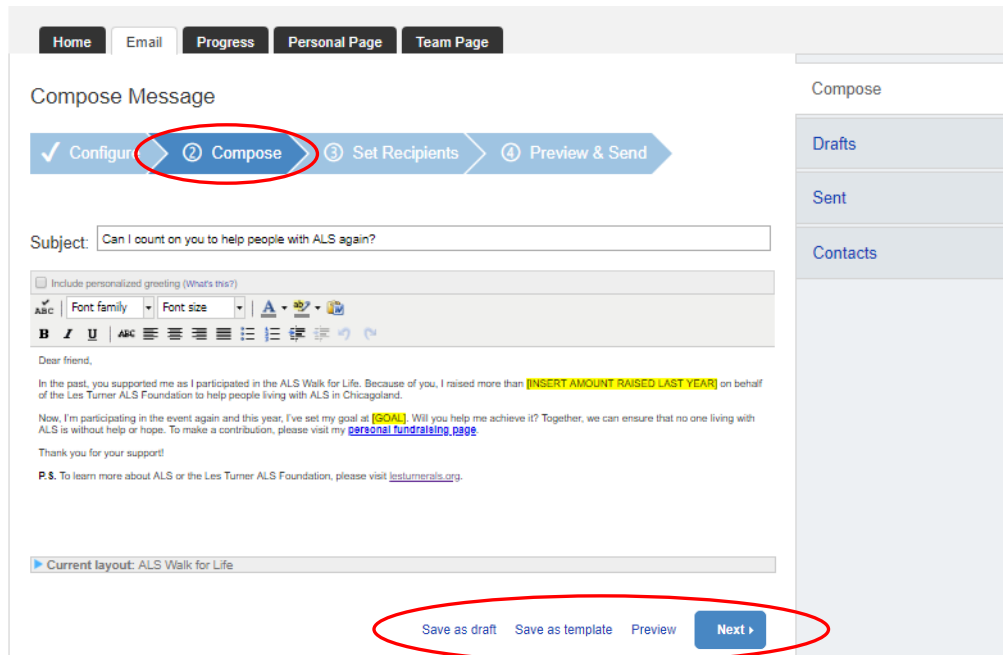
Home Email Progress Personal Page Team Page

Compose Message

✓ Configur ② Compose ③ Set Recipients ④ Preview & Send

Compose

Drafts

Sent

Contacts

Subject: Can I count on you to help people with ALS again?

Include personalized greeting (What's this?)

Font family Font size

B I U

Dear friend,

In the past, you supported me as I participated in the ALS Walk for Life. Because of you, I raised more than [INSERT AMOUNT RAISED LAST YEAR] on behalf of the Les Turner ALS Foundation to help people living with ALS in Chicagoland.

Now, I'm participating in the event again and this year, I've set my goal at [GOAL]. Will you help me achieve it? Together, we can ensure that no one living with ALS is without help or hope. To make a contribution, please visit my personal fundraising page.

Thank you for your support!

P.S. To learn more about ALS or the Les Turner ALS Foundation, please visit lesturnerals.org.

Current layout: ALS Walk for Life

Save as draft Save as template Preview Next